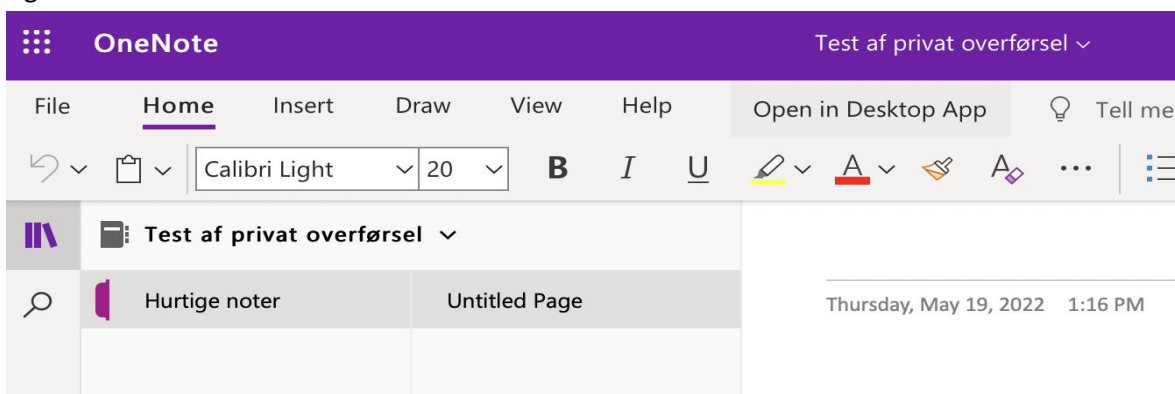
OneNote

Test af privat overførsel

File Home Insert Draw View Help Open in Desktop App Tell me

Calibri Light 20 B I U A

Test af privat overførsel

Hurtige noter

Untitled Page

Thursday, May 19, 2022 1:16 PM